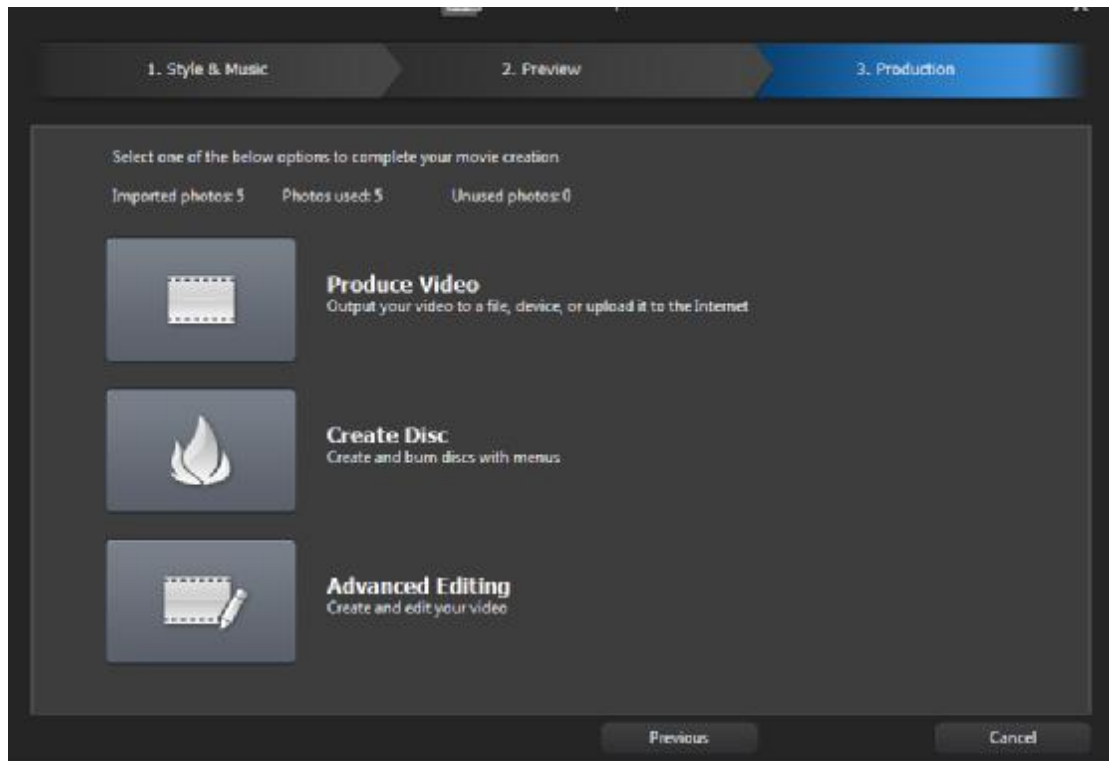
1. Style & Music

2. Preview

3. Production

Select one of the below options to complete your movie creation

Imported photos: 5 Photos used: 5 Unused photos: 0

Produce Video
Output your video to a file, device, or upload it to the Internet

Create Disc
Create and burn discs with menus

Advanced Editing
Create and edit your video

Previous

Cancel